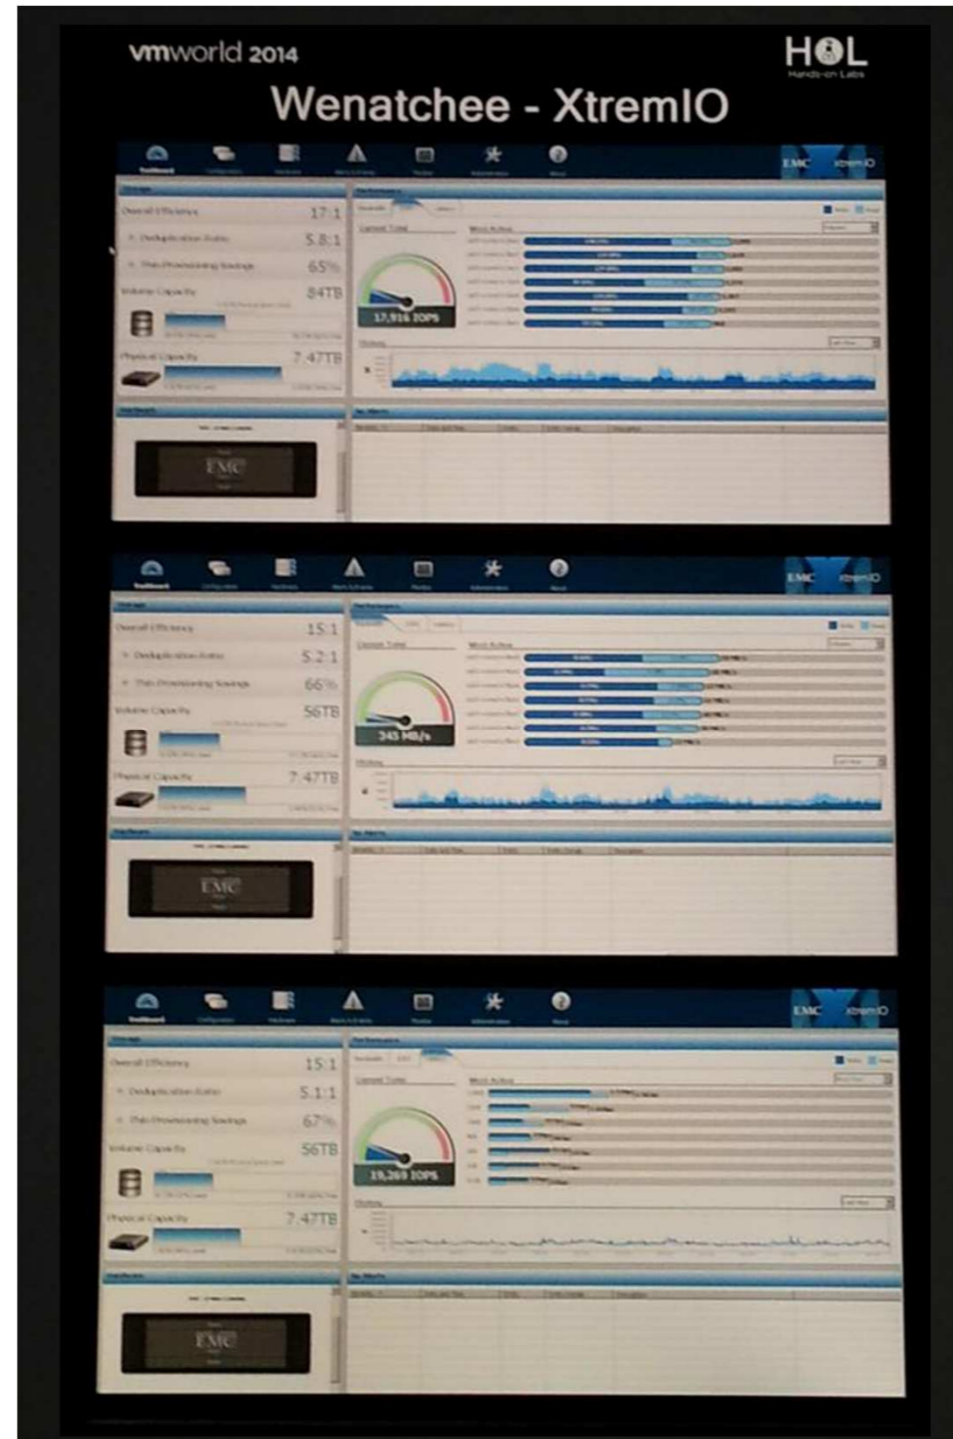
vmworld 2014

HOL
Hands-on Labs

Wenatchee - XtremIO

EMC XtremIO

Overall Efficiency 17:1
Deduplication Ratio 5.8:1
Thin Provisioning Savings 65%
Volume Capacity 84TB
Physical Capacity 7.47TB
17,916 IOPS
EMC

EMC XtremIO

Overall Efficiency 15:1
Deduplication Ratio 5.2:1
Thin Provisioning Savings 66%
Volume Capacity 56TB
Physical Capacity 7.47TB
345 MB/s
EMC

EMC XtremIO

Overall Efficiency 15:1
Deduplication Ratio 5.1:1
Thin Provisioning Savings 67%
Volume Capacity 56TB
Physical Capacity 7.47TB
19,269 IOPS
EMC